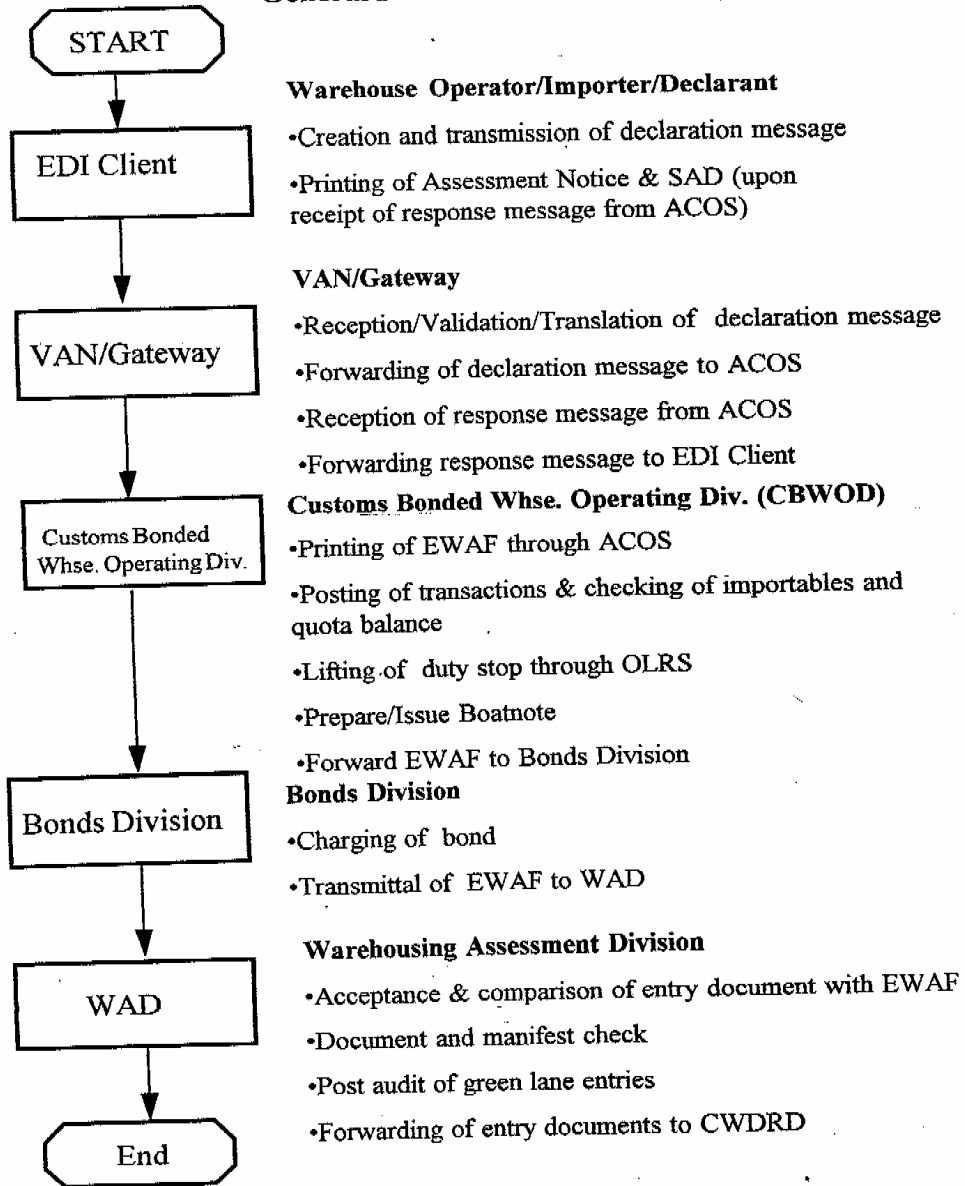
START

EDI Client

VAN/Gateway

Customs Bonded Whse. Operating Div.

Bonds Division

WAD

End

Warehouse Operator/Importer/Declarant

•Creation and transmission of declaration message

•Printing of Assessment Notice & SAD (upon receipt of response message from ACOS)

VAN/Gateway

•Reception/Validation/Translation of declaration message

•Forwarding of declaration message to ACOS

•Reception of response message from ACOS

•Forwarding response message to EDI Client

Customs Bonded Whse. Operating Div. (CBWOD)

•Printing of EWAF through ACOS

•Posting of transactions & checking of importables and quota balance

•Lifting of duty stop through OLRS

•Prepare/Issue Boatnote

•Forward EWAF to Bonds Division

Bonds Division

•Charging of bond

•Transmittal of EWAF to WAD

Warehousing Assessment Division

•Acceptance & comparison of entry document with EWAF

•Document and manifest check

•Post audit of green lane entries

•Forwarding of entry documents to CWDRD